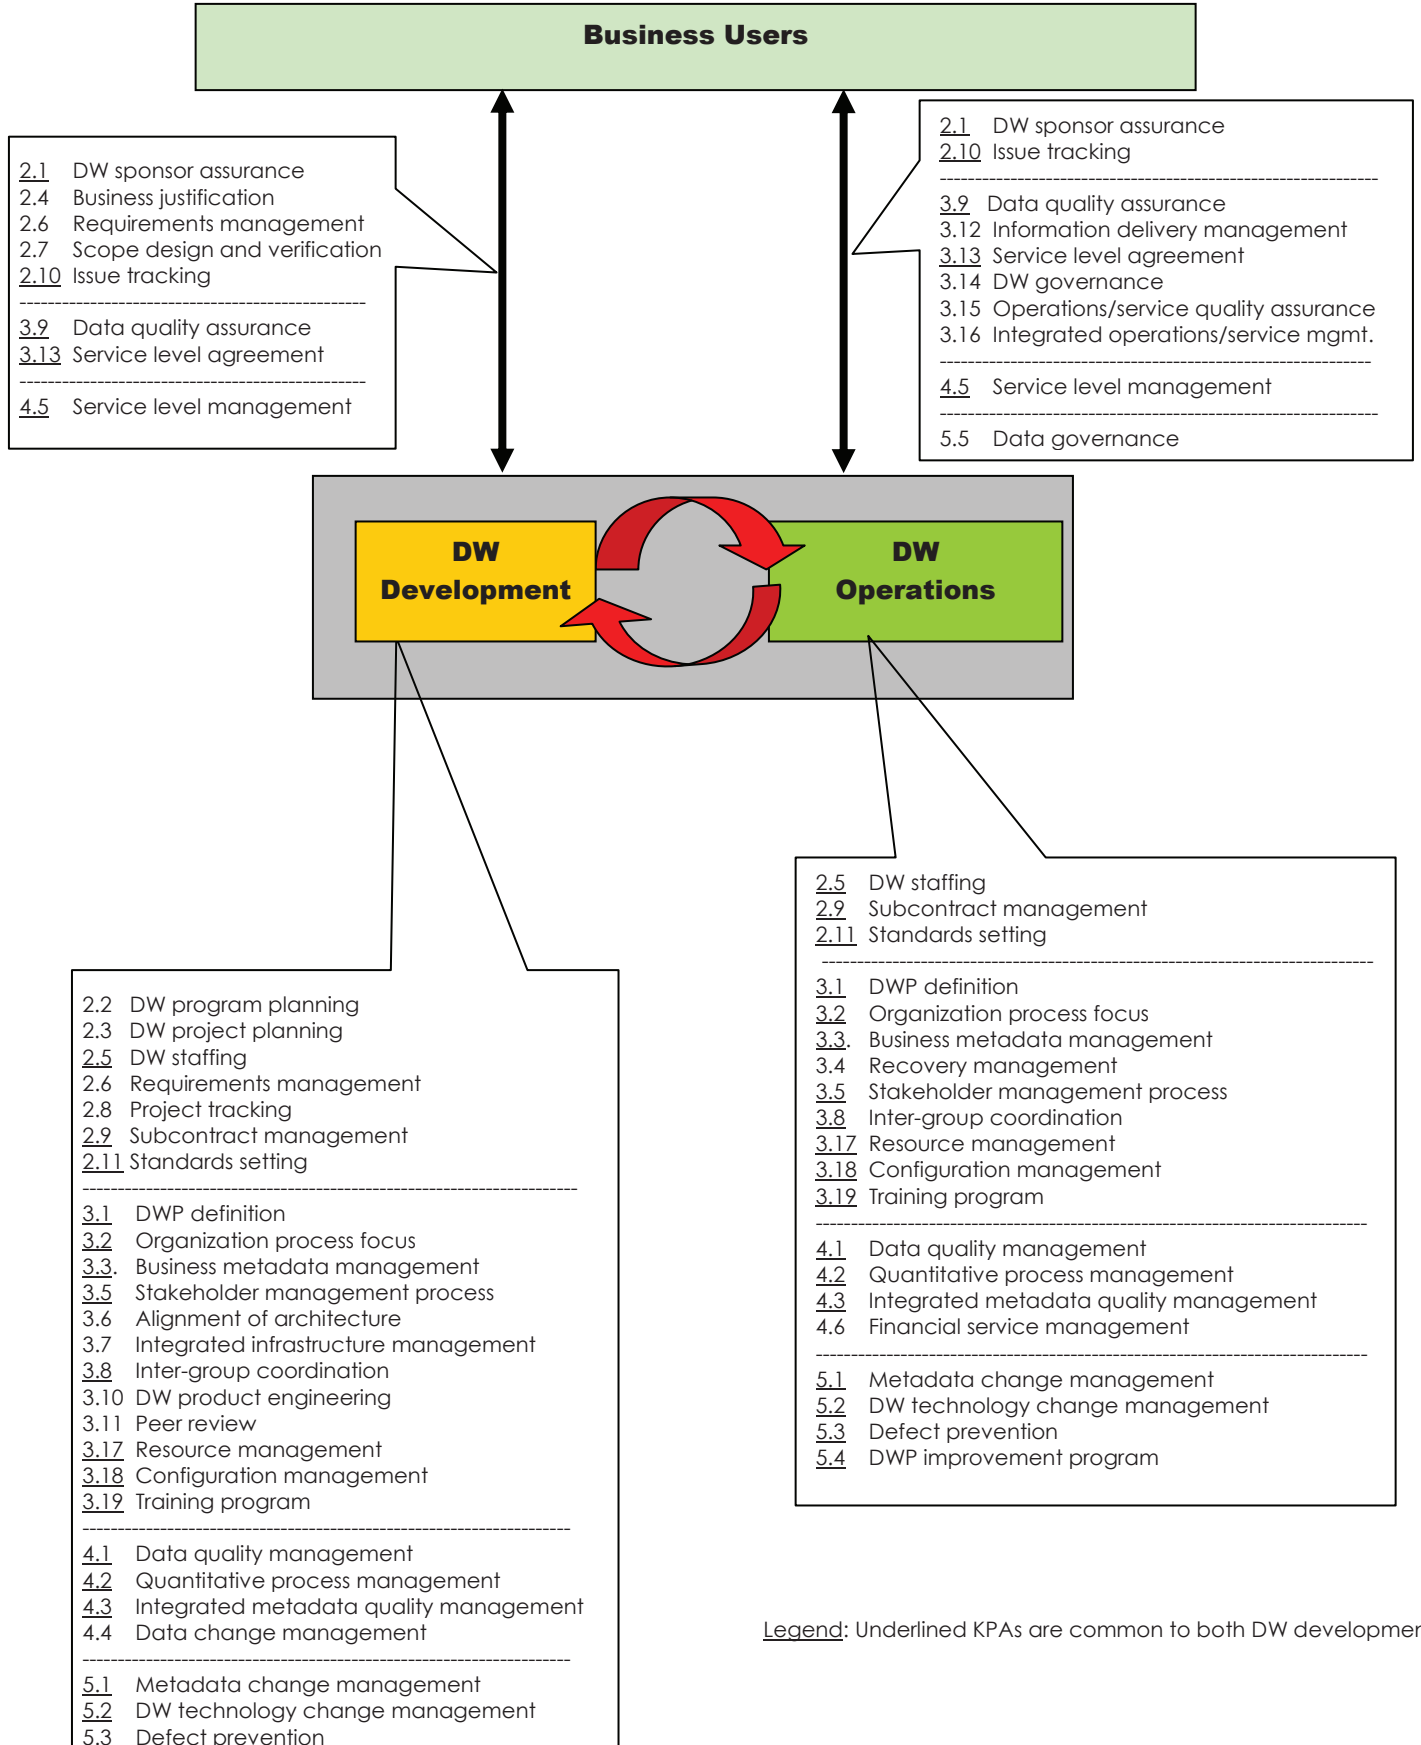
Business Users

2.1 DW sponsor assurance
2.4 Business justification
2.6 Requirements management
2.7 Scope design and verification
2.10 Issue tracking

3.9 Data quality assurance
3.13 Service level agreement

4.5 Service level management

2.1 DW sponsor assurance
2.10 Issue tracking

3.9 Data quality assurance
3.12 Information delivery management
3.13 Service level agreement
3.14 DW governance
3.15 Operations/service quality assurance
3.16 Integrated operations/service mgmt.

4.5 Service level management

5.5 Data governance

DW Development

DW Operations

2.5 DW staffing
2.9 Subcontract management
2.11 Standards setting

3.1 DWP definition
3.2 Organization process focus
3.3. Business metadata management
3.4 Recovery management
3.5 Stakeholder management process
3.8 Inter-group coordination
3.17 Resource management
3.18 Configuration management
3.19 Training program

4.1 Data quality management
4.2 Quantitative process management
4.3 Integrated metadata quality management
4.6 Financial service management

5.1 Metadata change management
5.2 DW technology change management
5.3 Defect prevention
5.4 DWP improvement program

2.2 DW program planning
2.3 DW project planning
2.5 DW staffing
2.6 Requirements management
2.8 Project tracking
2.9 Subcontract management
2.11 Standards setting

3.1 DWP definition
3.2 Organization process focus
3.3. Business metadata management
3.5 Stakeholder management process
3.6 Alignment of architecture
3.7 Integrated infrastructure management
3.8 Inter-group coordination
3.10 DW product engineering
3.11 Peer review
3.17 Resource management
3.18 Configuration management
3.19 Training program

4.1 Data quality management
4.2 Quantitative process management
4.3 Integrated metadata quality management
4.4 Data change management

5.1 Metadata change management
5.2 DW technology change management
5.3 Defect prevention

Legend: Underlined KPAs are common to both DW developmer